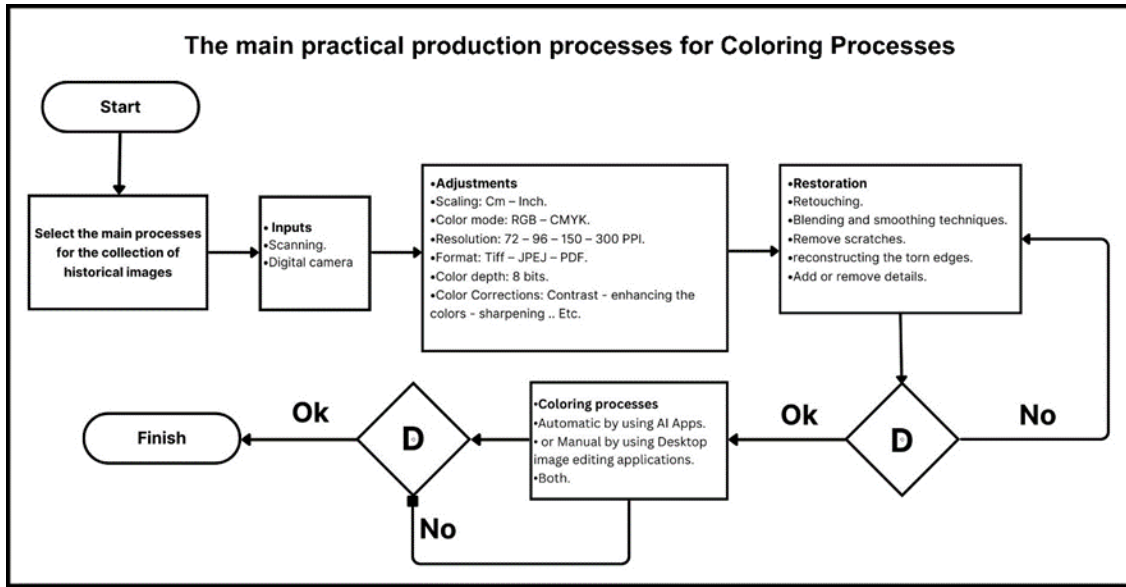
The main practical production processes for Coloring Processes

Start

Select the main processes for the collection of historical images

•Inputs
•Scanning.
•Digital camera

•Adjustments
•Scaling: Cm – Inch.
•Color mode: RGB – CMYK.
•Resolution: 72 – 96 – 150 – 300 PPI.
•Format: Tiff – JPEJ – PDF.
•Color depth: 8 bits.
•Color Corrections: Contrast - enhancing the colors - sharpening .. Etc.

•Restoration
•Retouching.
•Blending and smoothing techniques.
•Remove scratches.
•reconstructing the torn edges.
•Add or remove details.

D

No

Ok

•Coloring processes
•Automatic by using AI Apps.
• or Manual by using Desktop image editing applications.
•Both.

D

Ok

No

Finish